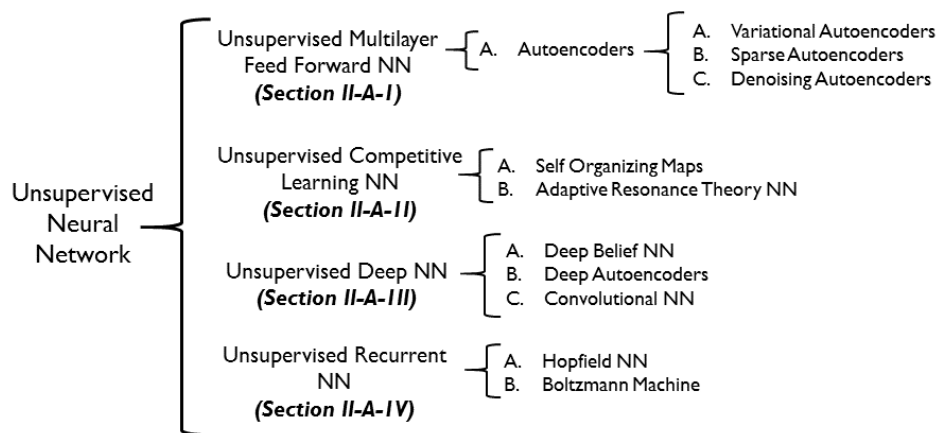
Unsupervised Neural Network

Unsupervised Multilayer Feed Forward NN
(Section II-A-1)

A. Autoencoders

A. Variational Autoencoders
B. Sparse Autoencoders
C. Denoising Autoencoders

Unsupervised Competitive Learning NN
(Section II-A-II)

A. Self Organizing Maps
B. Adaptive Resonance Theory NN

Unsupervised Deep NN
(Section II-A-III)

A. Deep Belief NN
B. Deep Autoencoders
C. Convolutional NN

Unsupervised Recurrent NN
(Section II-A-IV)

A. Hopfield NN
B. Boltzmann Machine